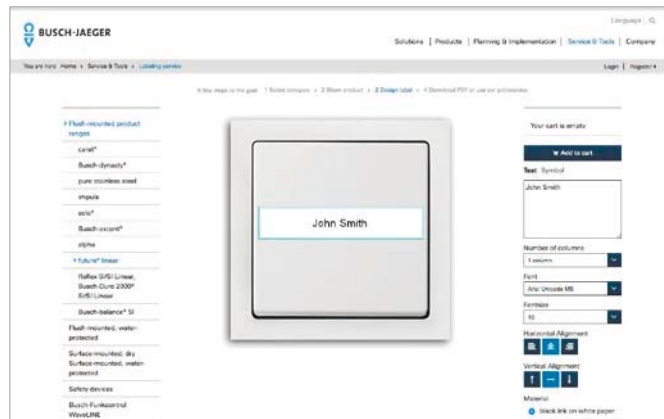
BUSCH-JAEGER

Language | Q

Solutions | Products | Planning & Implementation | Service & Tools | Company

You are here: Home > Service & Tools > Labeling service

Login | Register ▸

A few steps to the goal: 1 Select category > 2 Share product > 3 Design label > 4 Download PDF or use our print service

▸ Flush-mounted product ranges

carat®

Busch-dynasty®

pure stainless steel

impuls

solo®

Busch-axcent®

alpha

▾ future® linear

Reflex SI/SI Linear, Busch-Duro 2000® SI/SI Linear

Busch-balance® SI

Flush-mounted, water-protected

Surface-mounted, dry Surface-mounted, water-protected

Safety devices

Busch-Funkcontrol WaveLINE

John Smith

Your cart is empty

Add to cart

Text Symbol

John Smith

Number of columns

1 column

Font

Arial Unicode MS

Fontsize

10

Horizontal Alignment

Vertical Alignment

Material

black ink on white paper